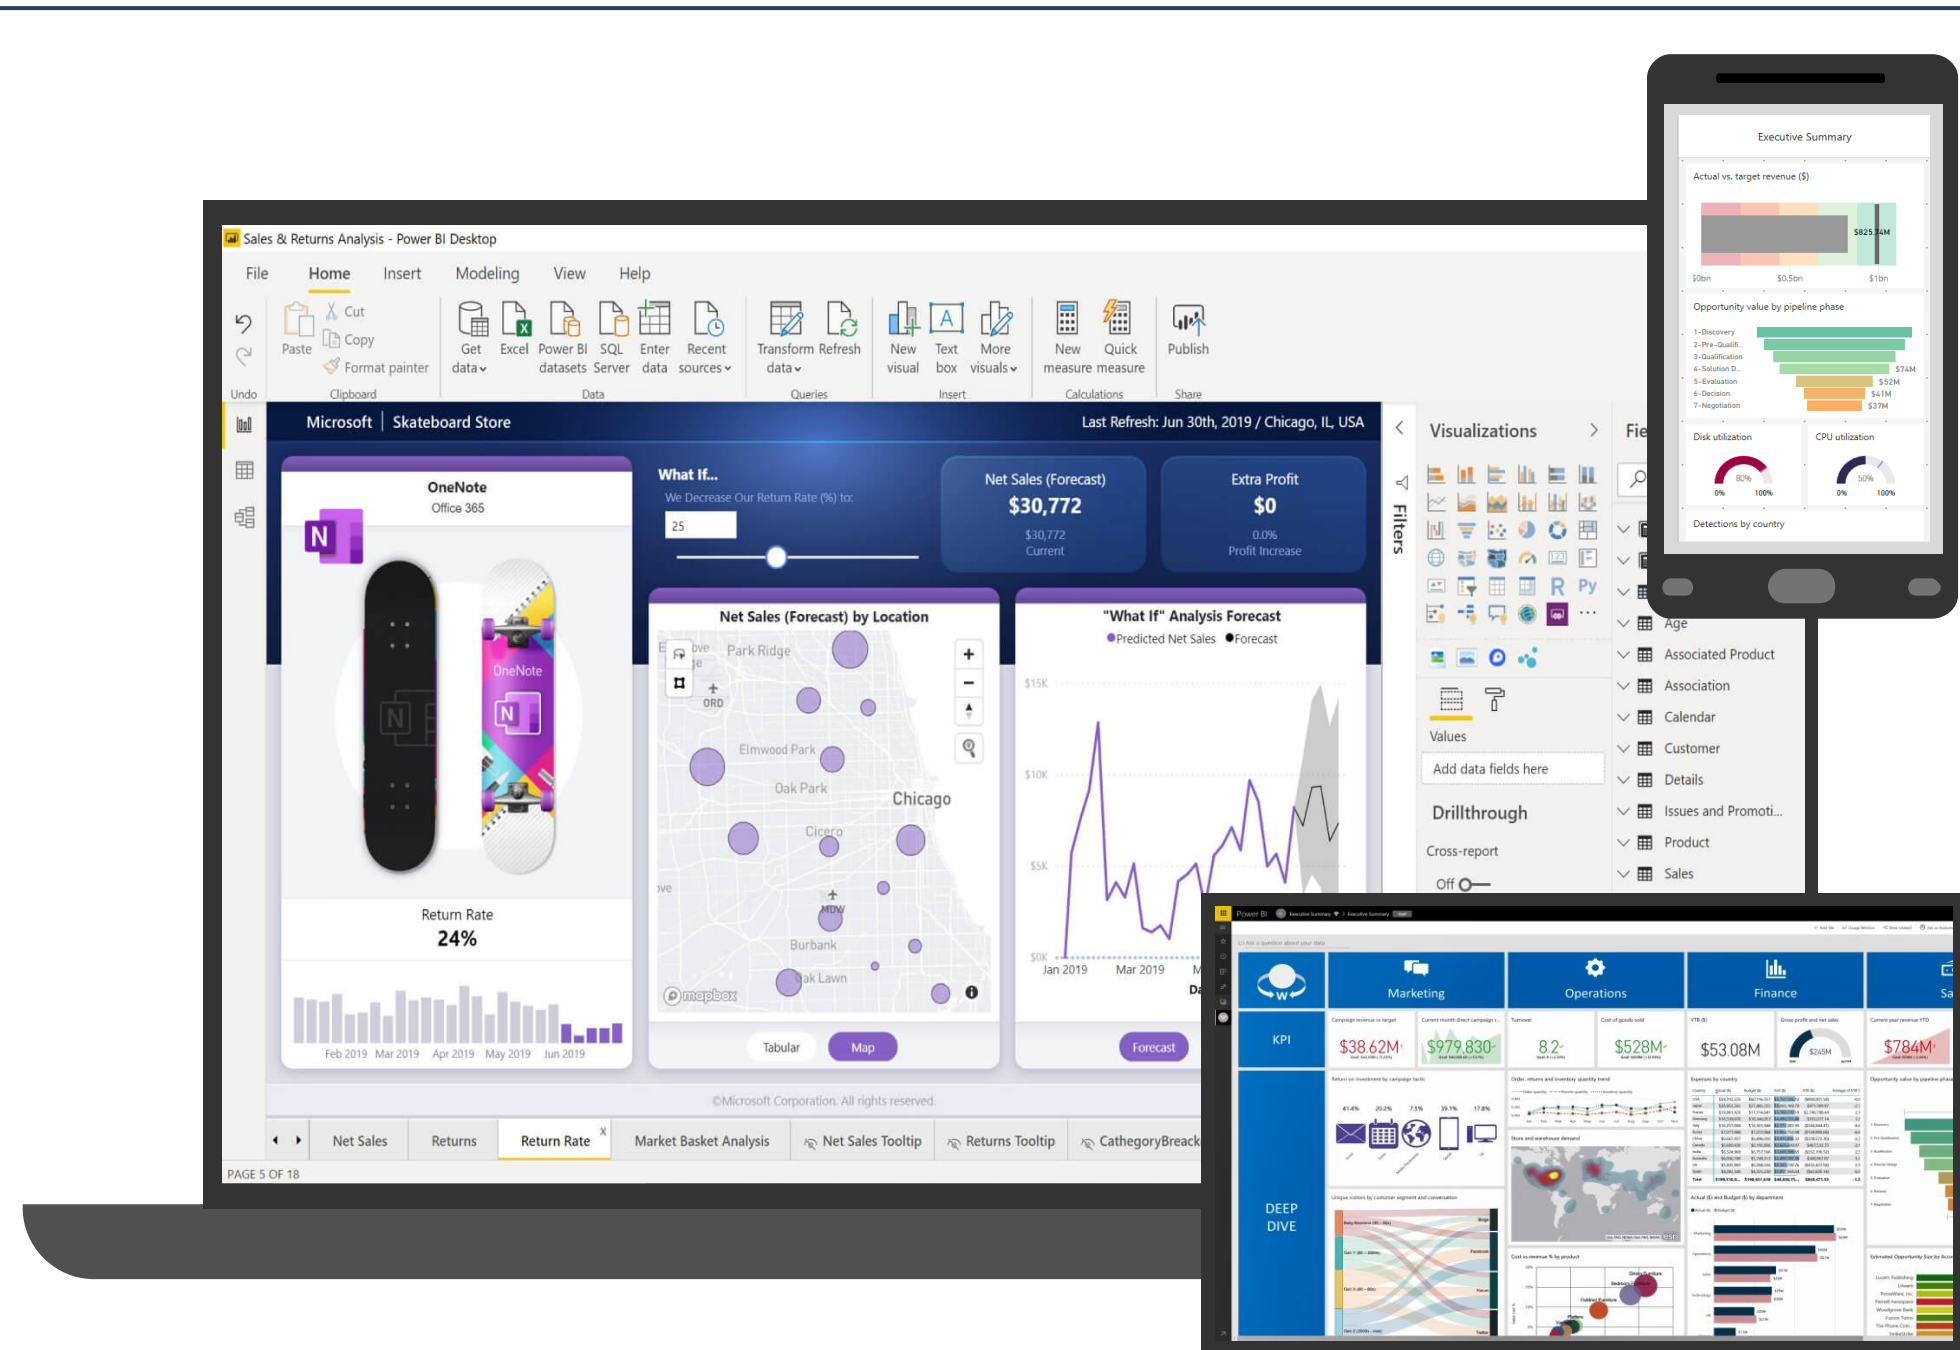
Sales & Returns Analysis - Power BI Desktop

File Home Insert Modeling View Help

Undo
Paste
Cut
Copy
Format painter
Clipboard
Get data
Excel
Power BI datasets
SQL Server
Enter data
Recent sources
Data
Transform data
Refresh
Queries
New visual
Text box
More visuals
Insert
New measure
Quick measure
Calculations
Publish
Share

Microsoft | Skateboard Store
Last Refresh: Jun 30th, 2019 / Chicago, IL, USA

OneNote
Office 365

What If...
We Decrease Our Return Rate (%) to:
25

Net Sales (Forecast)
$30,772
$30,772
Current

Extra Profit
$0
0.0%
Profit Increase

Net Sales (Forecast) by Location
Park Ridge
ORD
Elmwood Park
Oak Park
Chicago
Cicero
MDW
Burbank
Oak Lawn
mapbox

"What If" Analysis Forecast
Predicted Net Sales Forecast
$15K
$10K
$5K
$0K
Jan 2019
Mar 2019

Return Rate
24%
Feb 2019 Mar 2019 Apr 2019 May 2019 Jun 2019

Tabular
Map
Forecast

©Microsoft Corporation. All rights reserved.

Net Sales
Returns
Return Rate
Market Basket Analysis
Net Sales Tooltip
Returns Tooltip
CathegoryBreack

PAGE 5 OF 18

Filters

Visualizations
Values
Add data fields here
Drillthrough
Cross-report
Off

Age
Associated Product
Association
Calendar
Customer
Details
Issues and Promoti...
Product
Sales

Executive Summary
Actual vs. target revenue ($)
$825.74M
$0bn
$0.5bn
$1bn
Opportunity value by pipeline phase
1-Discovery
2-Pre-Qualifi...
3-Qualification
4-Solution D...
5-Evaluation
6-Decision
7-Negotiation
$74M
$52M
$41M
$37M
Disk utilization
CPU utilization
80%
0%
100%
50%
0%
100%
Detections by country

Power BI
Marketing
Operations
Finance
KPI
DEEP DIVE
$38.62M
$979,830
8.2
$528M
$53.08M
$245M
$784M